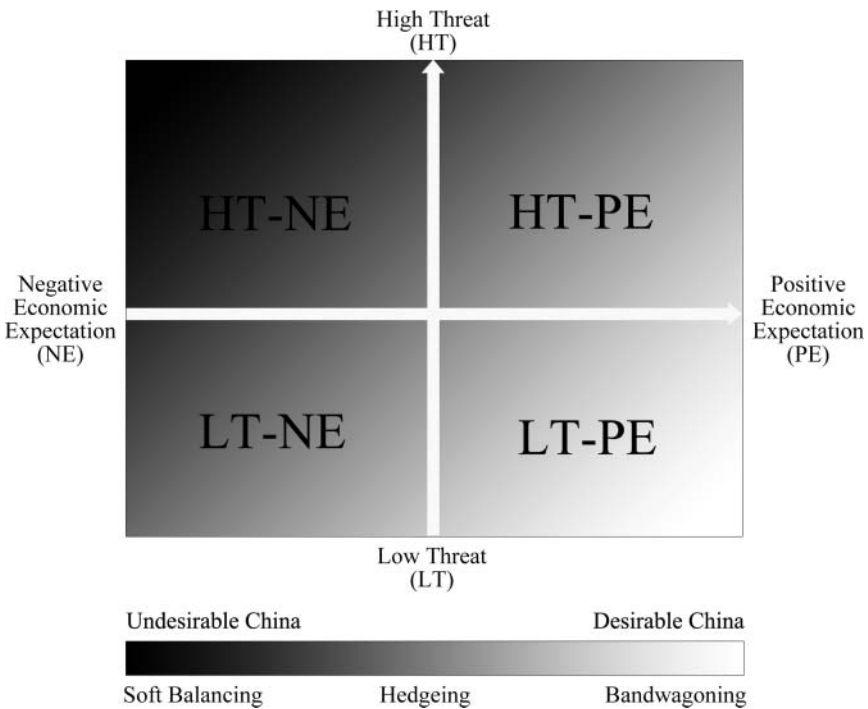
High Threat
(HT)

HT-NE

HT-PE

Negative Economic Expectation (NE)

Positive Economic Expectation (PE)

LT-NE

LT-PE

Low Threat
(LT)

Undesirable China

Desirable China

Soft Balancing

Hedgeing

Bandwagoning